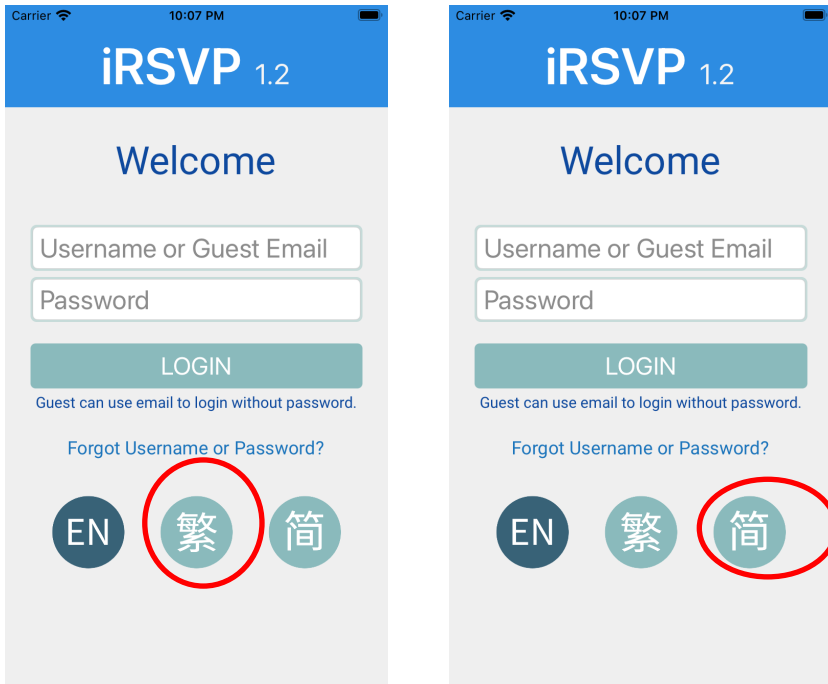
Carrier 10:07 PM

iRSVP 1.2

Welcome

Username or Guest Email

Password

LOGIN

Guest can use email to login without password.

Forgot Username or Password?

EN 繁 简

Carrier 10:07 PM

iRSVP 1.2

Welcome

Username or Guest Email

Password

LOGIN

Guest can use email to login without password.

Forgot Username or Password?

EN 繁 简